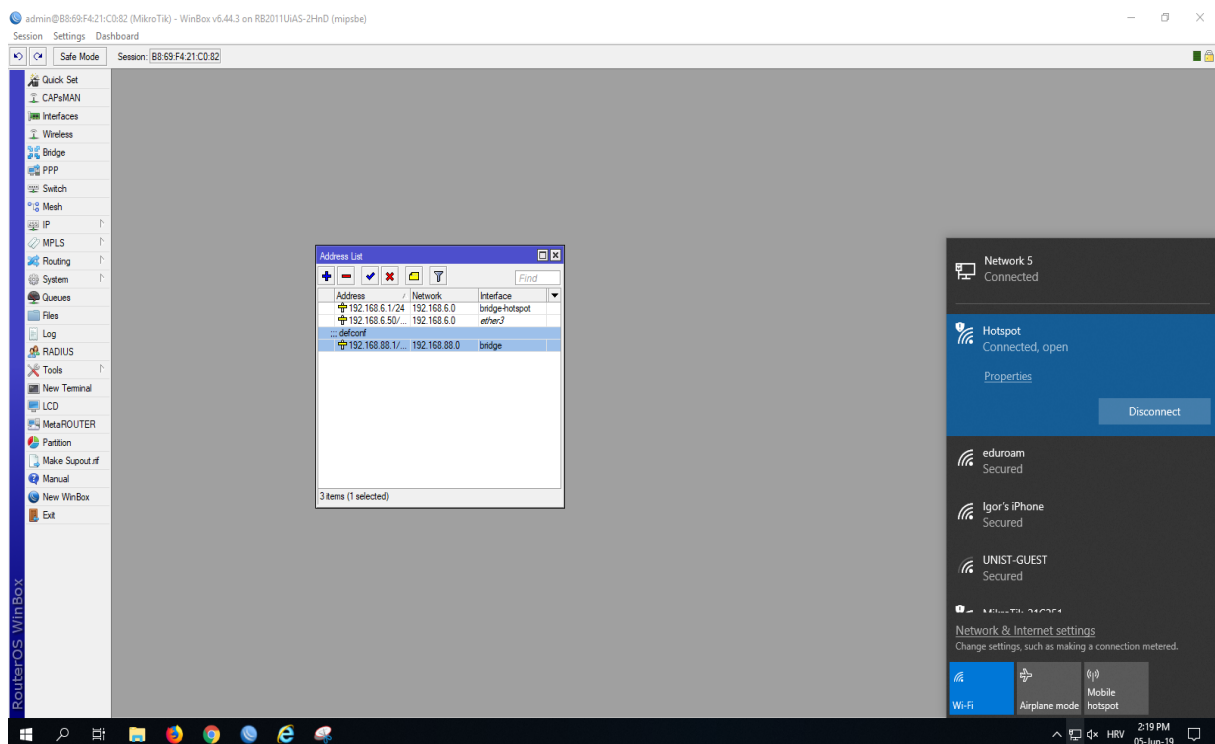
admin@B8:69:F4:21:C0:82 (MikroTik) - WinBox v6.44.3 on RB2011UiAS-2HnD (mipsbe)

Session Settings Dashboard

Safe Mode Session: B8:69:F4:21:C0:82

Quick Set
CAPsMAN
Interfaces
Wireless
Bridge
PPP
Switch
Mesh
IP
MPLS
Routing
System
Queues
Files
Log
RADIUS
Tools
New Terminal
LCD
MetaROUTER
Partition
Make Supout.rif
Manual
New WinBox
Exit

RouterOS WinBox

Address List

Find

| Address | Network | Interface |
|---|---|---|
| 192.168.6.1/24 | 192.168.6.0 | bridge-hotspot |
| 192.168.6.50/... | 192.168.6.0 | ether3 |
| ;;; defconf | | |
| 192.168.88.1/... | 192.168.88.0 | bridge |

3 items (1 selected)

Network 5
Connected

Hotspot
Connected, open

Properties

Disconnect

eduroam
Secured

Igor's iPhone
Secured

UNIST-GUEST
Secured

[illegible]

Network & Internet settings
Change settings, such as making a connection metered.

Wi-Fi
Airplane mode
Mobile hotspot

HRV
2:19 PM
05-Jun-19